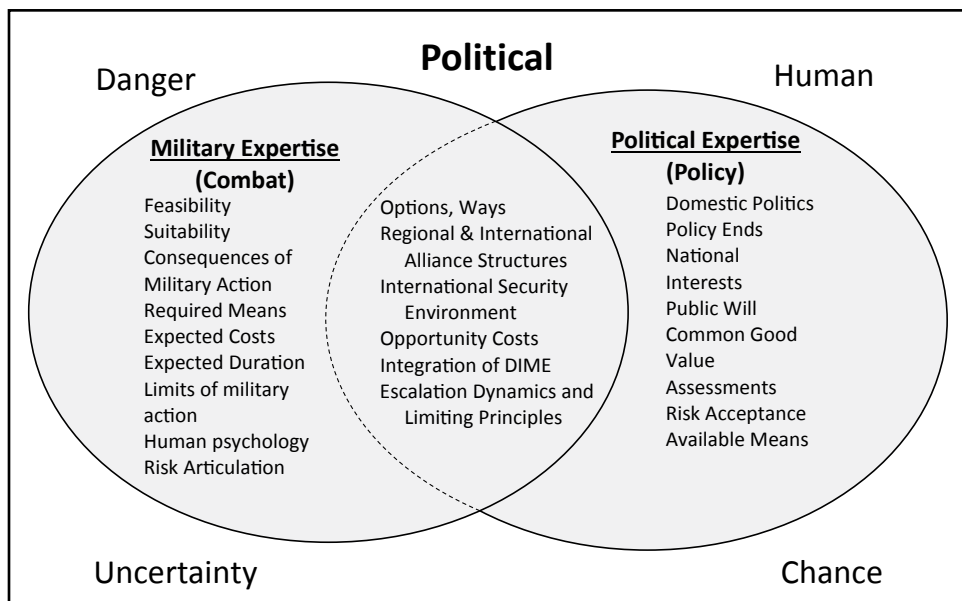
Political

Danger

Human

Military Expertise
(Combat)
Feasibility
Suitability
Consequences of Military Action
Required Means
Expected Costs
Expected Duration
Limits of military action
Human psychology
Risk Articulation

Options, Ways
Regional & International Alliance Structures
International Security Environment
Opportunity Costs
Integration of DIME
Escalation Dynamics and Limiting Principles

Political Expertise
(Policy)
Domestic Politics
Policy Ends
National Interests
Public Will
Common Good
Value
Assessments
Risk Acceptance
Available Means

Uncertainty

Chance